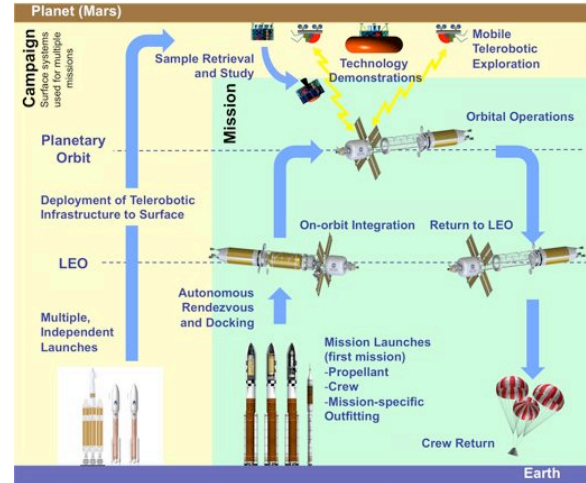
Planet (Mars)

Campaign
Surface systems used for multiple missions

Sample Retrieval and Study

Technology Demonstrations

Mobile Telerobotic Exploration

Mission

Planetary Orbit

Orbital Operations

Deployment of Telerobotic Infrastructure to Surface

On-orbit Integration

Return to LEO

LEO

Autonomous Rendezvous and Docking

Multiple, Independent Launches

Mission Launches (first mission)
-Propellant
-Crew
-Mission-specific Outfitting

Crew Return

Earth